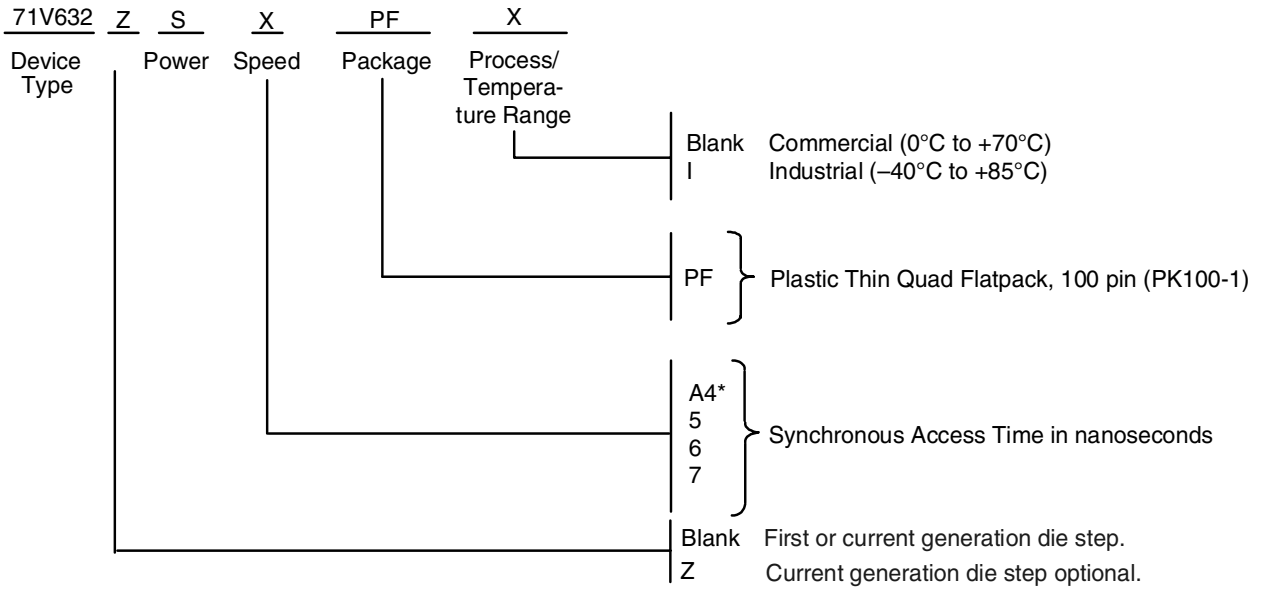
71V632 Z S X PF X

Device Type

Power

Speed

Package

Process/ Temperature Range

Blank Commercial (0°C to +70°C)
I Industrial (–40°C to +85°C)

PF Plastic Thin Quad Flatpack, 100 pin (PK100-1)

A4*
5
6
7
Synchronous Access Time in nanoseconds

Blank First or current generation die step.
Z Current generation die step optional.